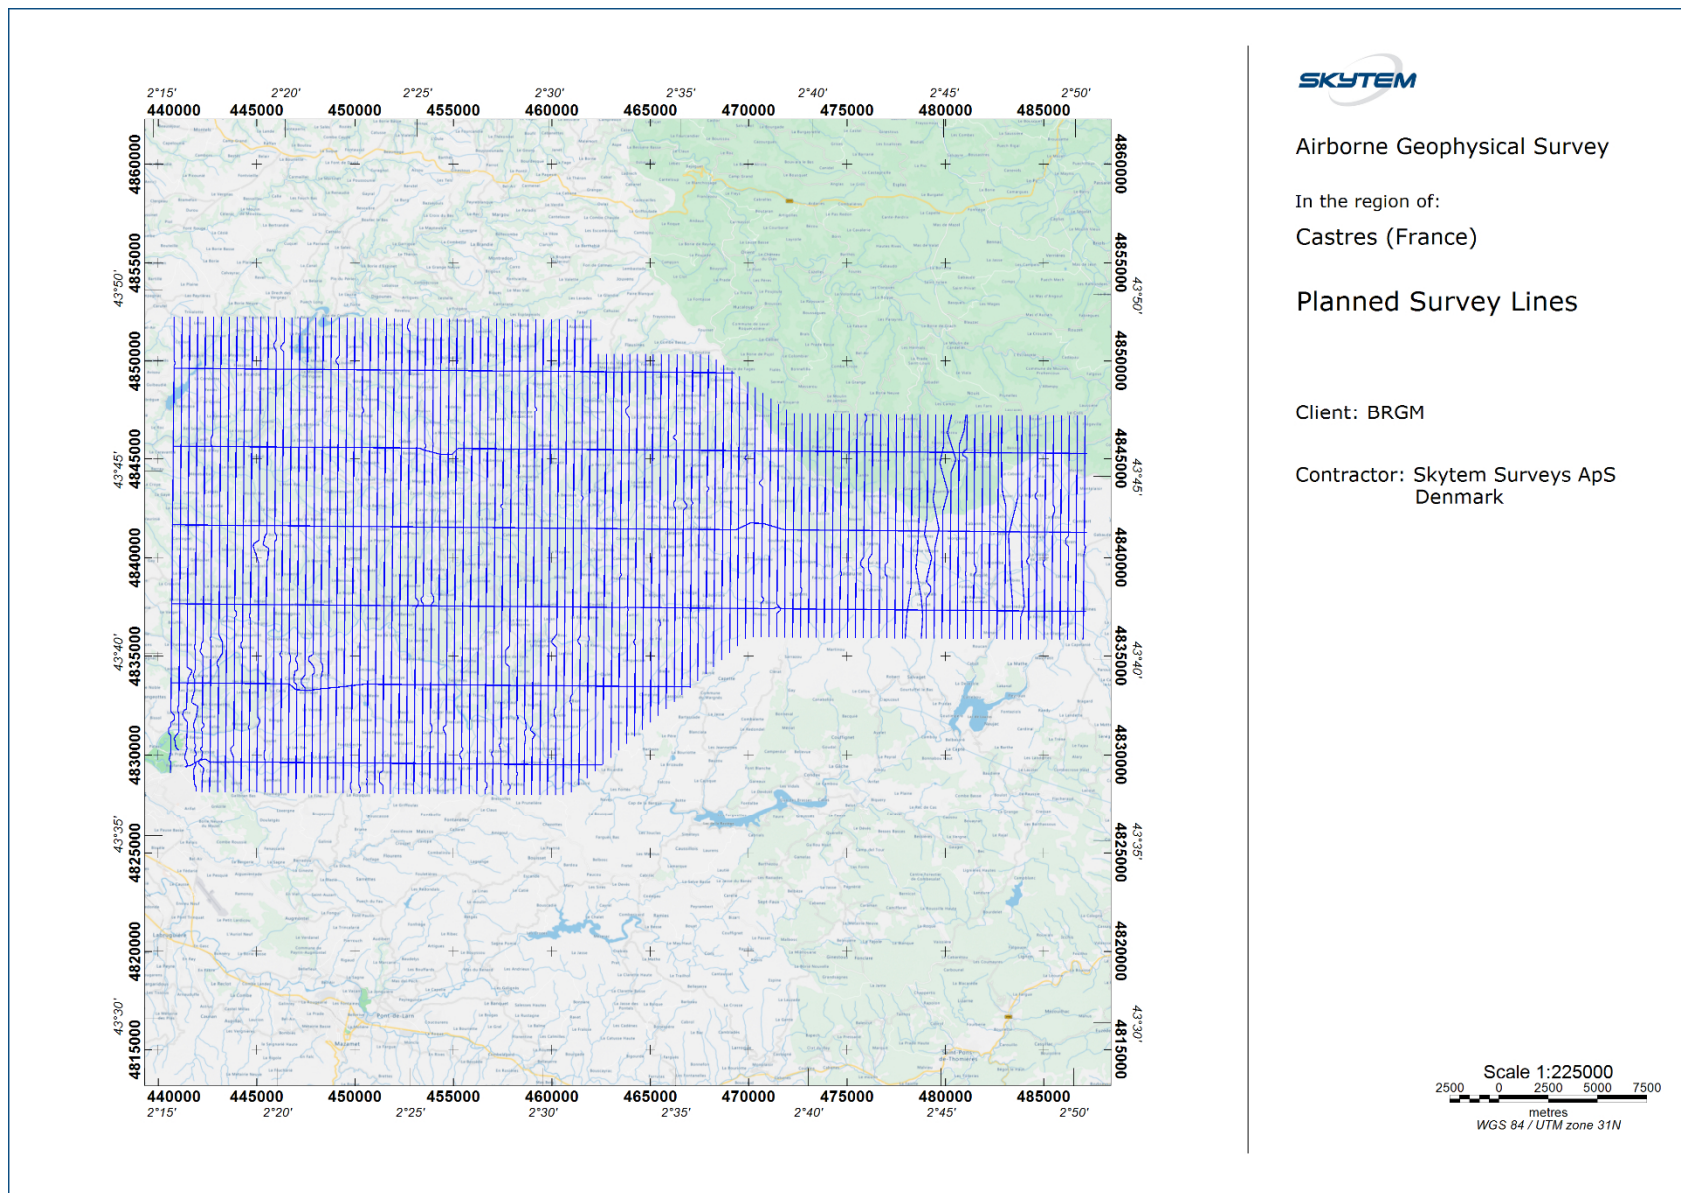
2°15' 2°20' 2°25' 2°30' 2°35' 2°40' 2°45' 2°50'
440000 445000 450000 455000 460000 465000 470000 475000 480000 485000

4860000
4855000
4850000
4845000
4840000
4835000
4830000
4825000
4820000
4815000

43°50'
43°45'
43°40'
43°35'
43°30'

440000 445000 450000 455000 460000 465000 470000 475000 480000 485000
2°15' 2°20' 2°25' 2°30' 2°35' 2°40' 2°45' 2°50'

SKYTEM

Airborne Geophysical Survey

In the region of:

Castres (France)

Planned Survey Lines

Client: BRGM

Contractor: Skytem Surveys ApS
Denmark

Scale 1:225000
2500 0 2500 5000 7500
metres
WGS 84 / UTM zone 31N